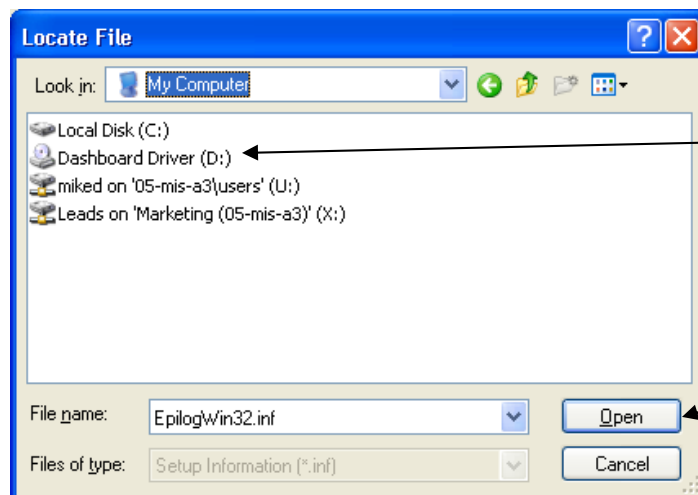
Locate File

Look in: My Computer

Local Disk (C:)
Dashboard Driver (D:)
miked on '05-mis-a3\users' (U:)
Leads on 'Marketing (05-mis-a3)' (X:)

File name: EpilogWin32.inf

Open

Files of type: Setup Information (*.inf)

Cancel